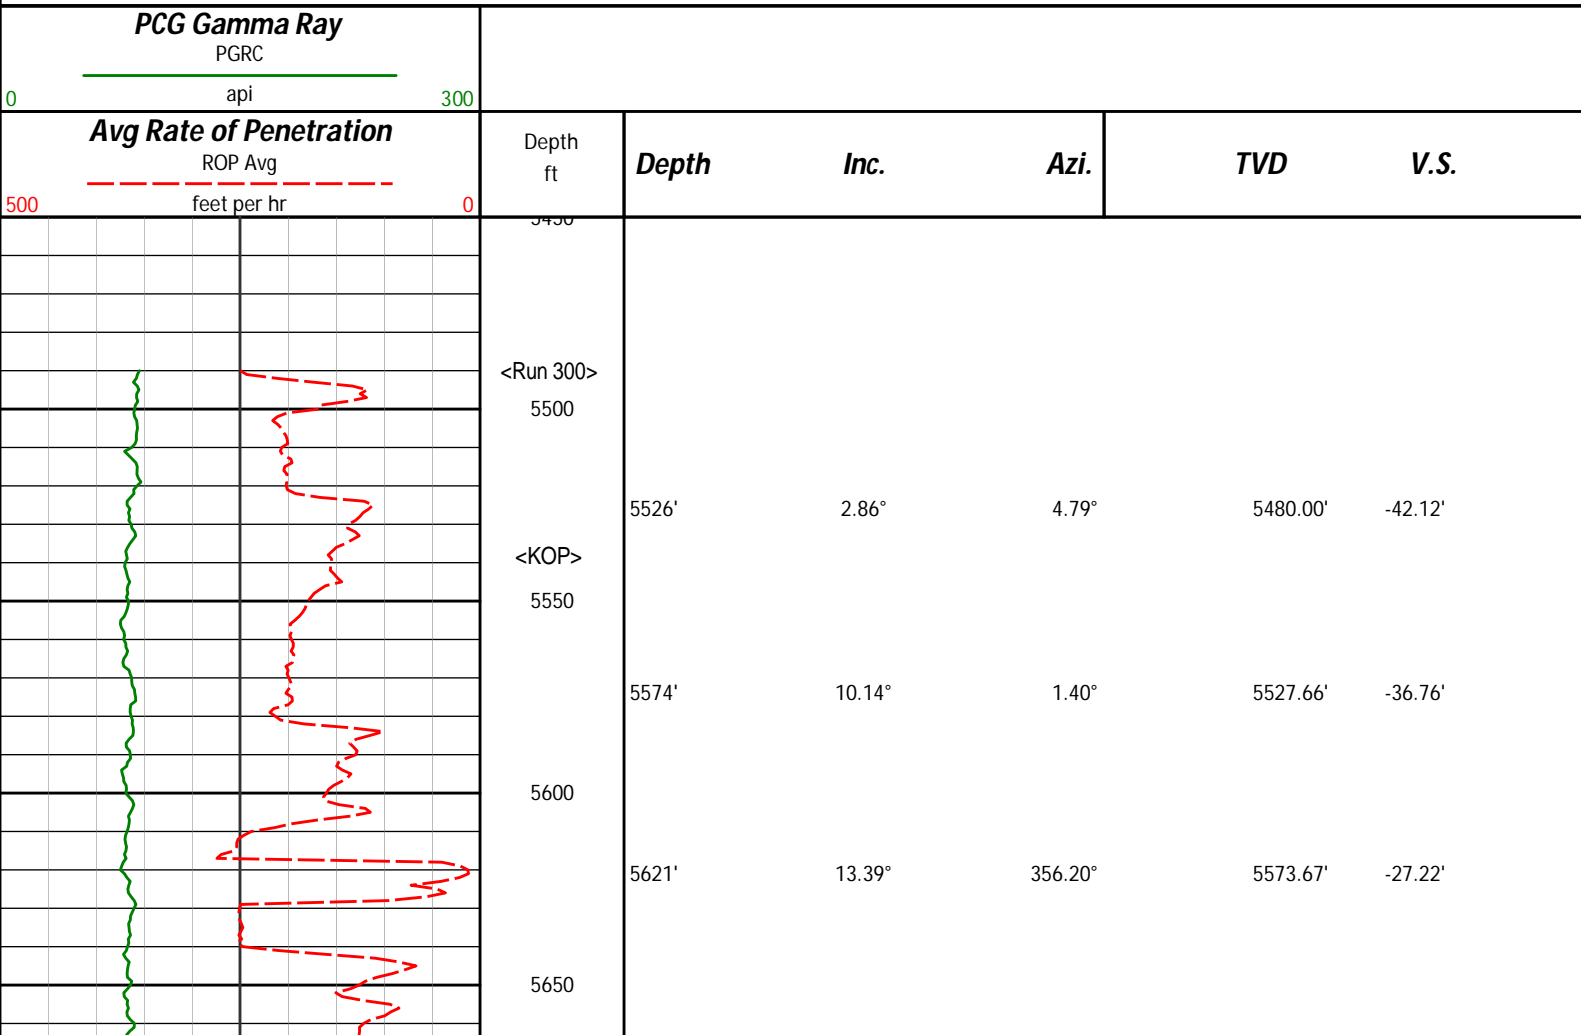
PCG Gamma Ray
PGRC
0 api 300

Avg Rate of Penetration
ROP Avg
500 feet per hr 0

Depth
ft

| Depth | Inc. | Azi. | TVD | V.S. |
|---|---|---|---|---|
| 5526' | 2.86° | 4.79° | 5480.00' | -42.12' |
| 5574' | 10.14° | 1.40° | 5527.66' | -36.76' |
| 5621' | 13.39° | 356.20° | 5573.67' | -27.22' |

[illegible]
<Run 300>
5500
<KOP>
5550
5600
5650